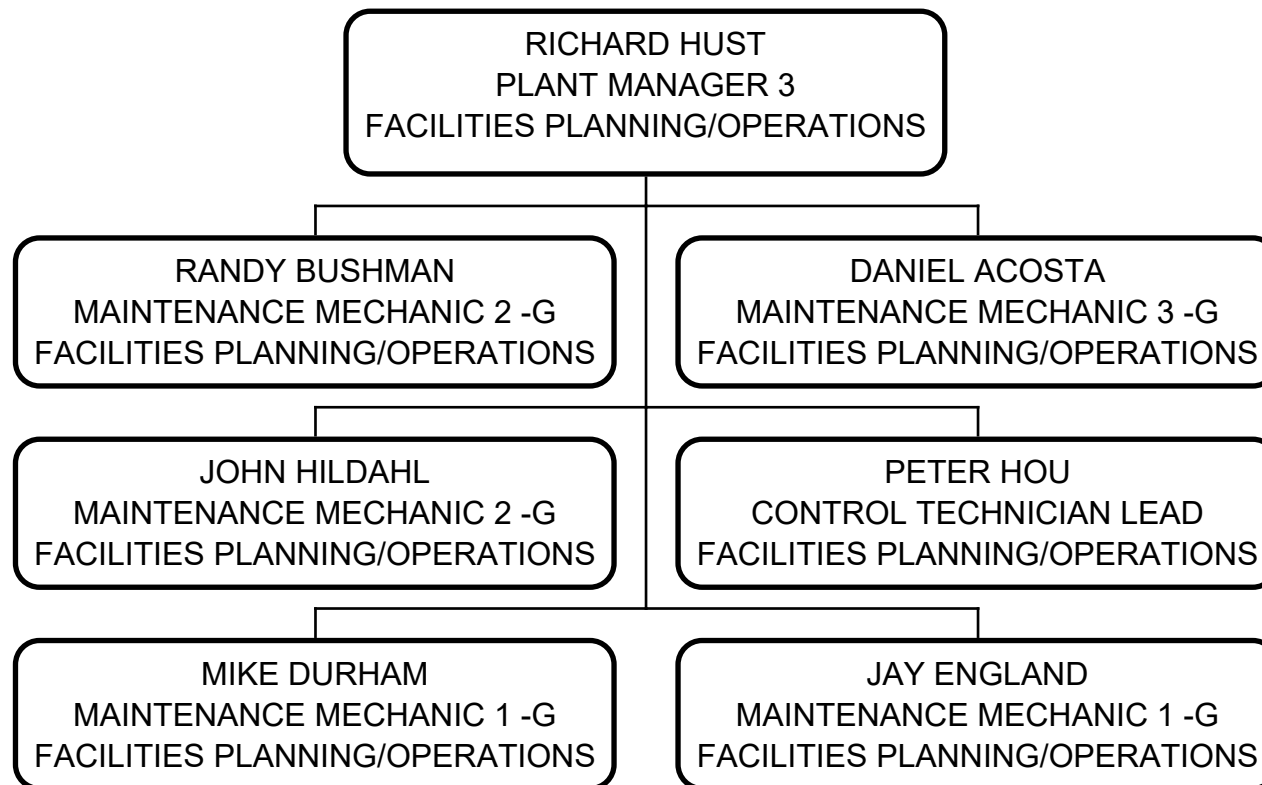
RICHARD HUST
PLANT MANAGER 3
FACILITIES PLANNING/OPERATIONS

RANDY BUSHMAN
MAINTENANCE MECHANIC 2 -G
FACILITIES PLANNING/OPERATIONS

DANIEL ACOSTA
MAINTENANCE MECHANIC 3 -G
FACILITIES PLANNING/OPERATIONS

JOHN HILDAHL
MAINTENANCE MECHANIC 2 -G
FACILITIES PLANNING/OPERATIONS

PETER HOU
CONTROL TECHNICIAN LEAD
FACILITIES PLANNING/OPERATIONS

MIKE DURHAM
MAINTENANCE MECHANIC 1 -G
FACILITIES PLANNING/OPERATIONS

JAY ENGLAND
MAINTENANCE MECHANIC 1 -G
FACILITIES PLANNING/OPERATIONS